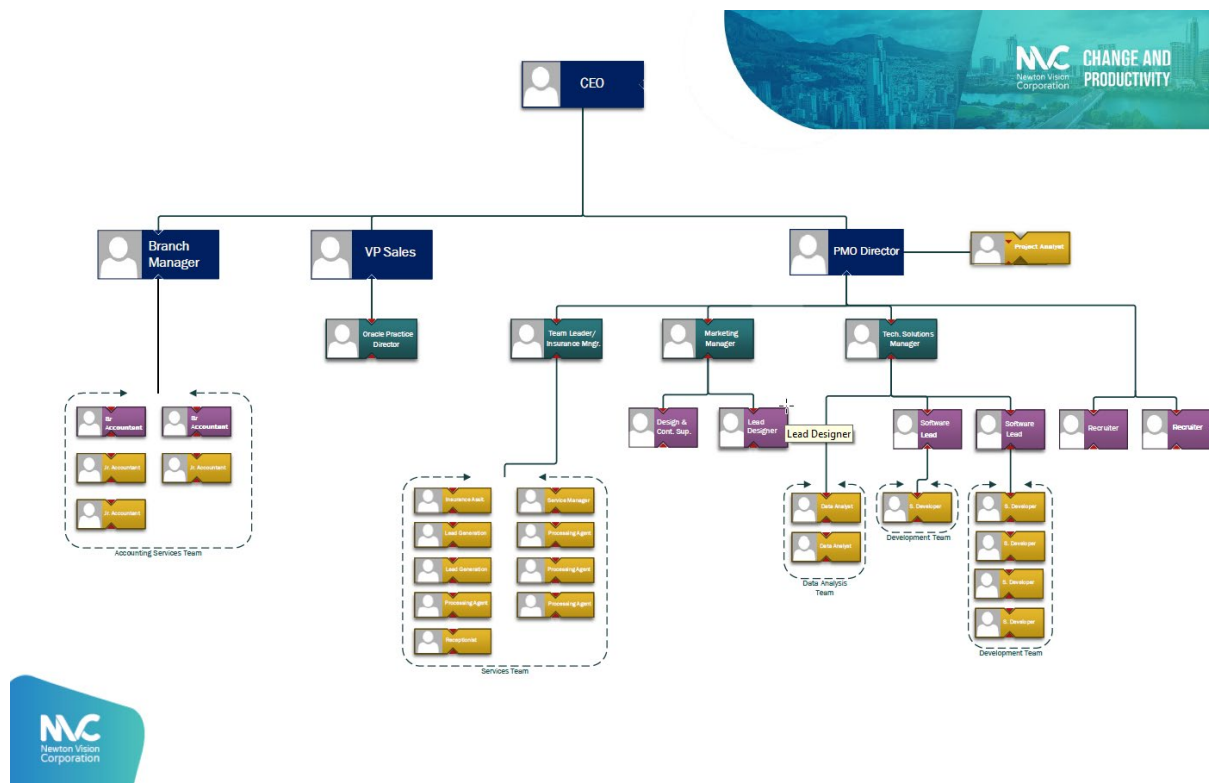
NVC Newton Vision Corporation CHANGE AND PRODUCTIVITY

CEO

Branch Manager

VP Sales

PMO Director

Project Analyst

Oracle Practice Director

Team Leader/ Insurance Mngr.

Marketing Manager

Tech. Solutions Manager

Sr Accountant

Sr Accountant

Jr. Accountant

Jr. Accountant

Jr. Accountant

Accounting Services Team

Design & Cont. Sup.

Lead Designer

Lead Designer

Software Lead

Software Lead

Recruiter

Recruiter

Insurance Asst.

Lead Generation

Lead Generation

Processing Agent

Receptionist

Service Manager

Processing Agent

Processing Agent

Processing Agent

Services Team

Data Analyst

Data Analyst

Data Analysis Team

S. Developer

Development Team

S. Developer

S. Developer

S. Developer

S. Developer

Development Team

NVC Newton Vision Corporation